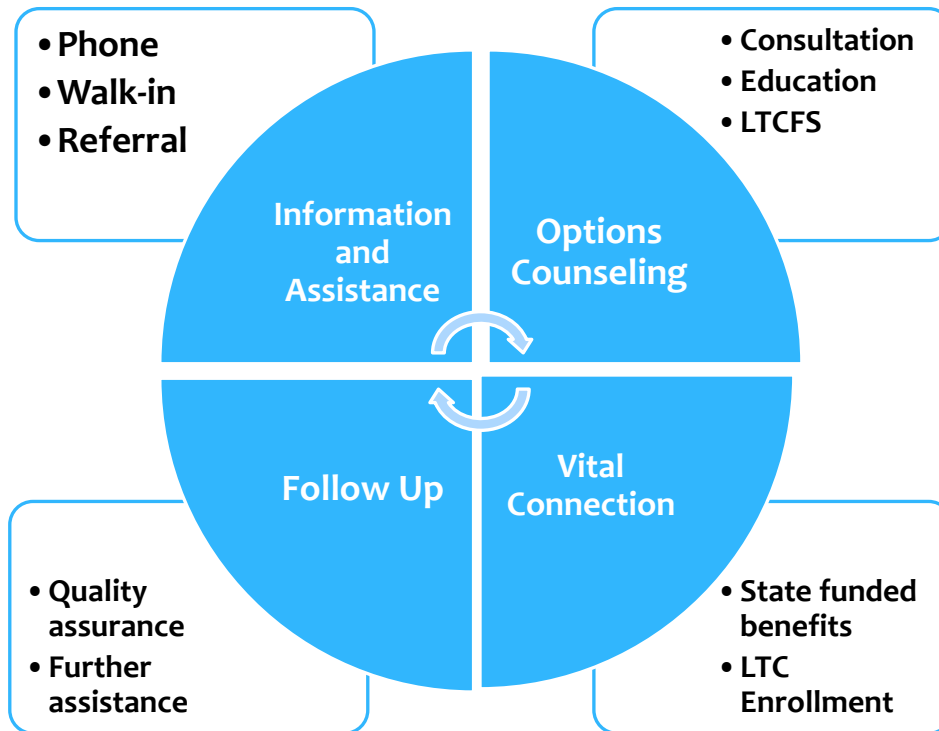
• Phone
• Walk-in
• Referral

• Consultation
• Education
• LTCFS

Information and Assistance

Options Counseling

Follow Up

Vital Connection

• Quality assurance
• Further assistance

• State funded benefits
• LTC Enrollment